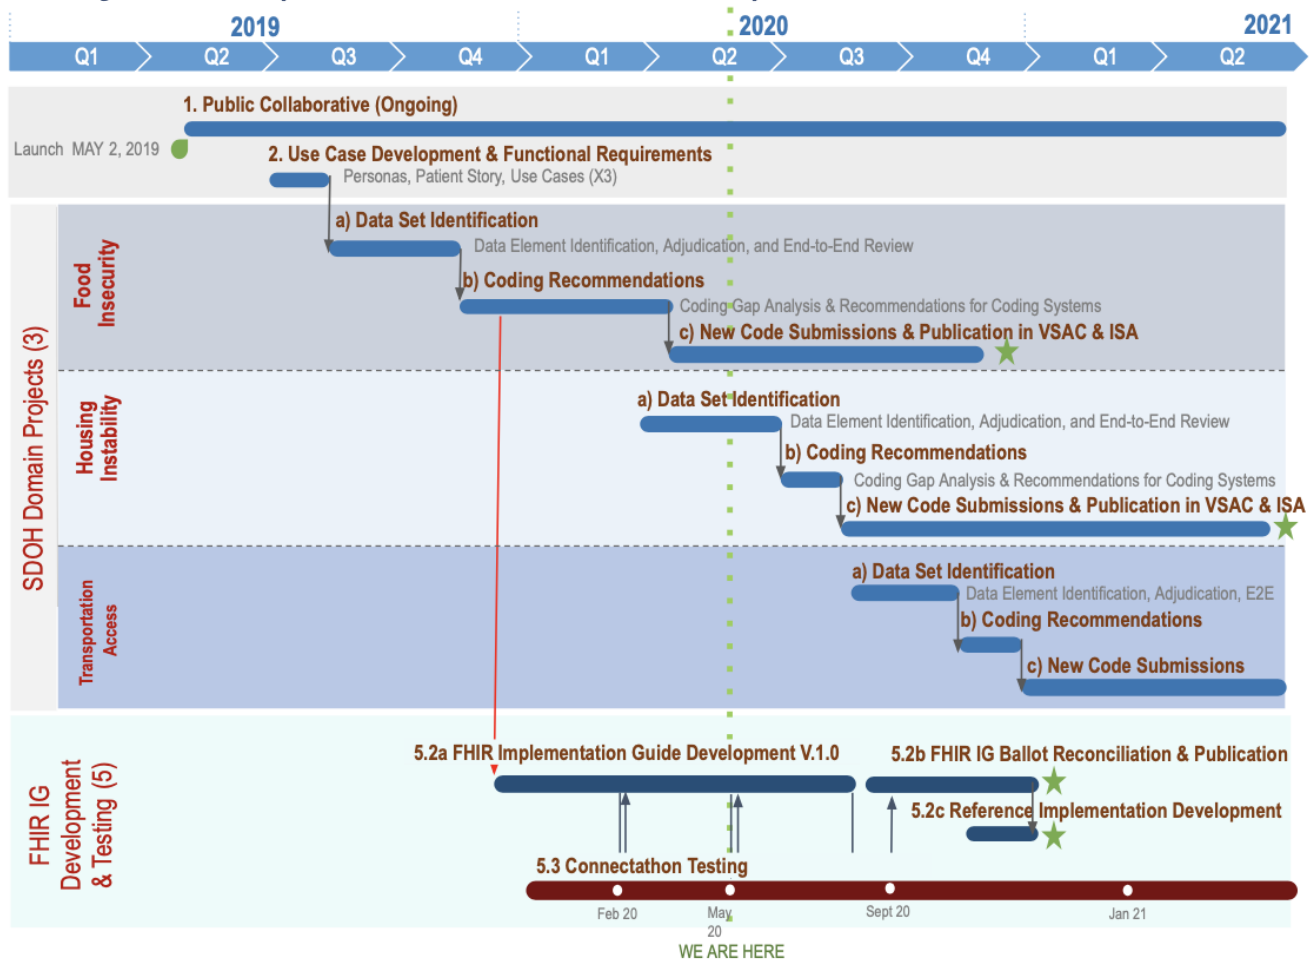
2019
2020
2021
Q1 Q2 Q3 Q4 Q1 Q2 Q3 Q4 Q1 Q2

1. Public Collaborative (Ongoing)
Launch MAY 2, 2019
2. Use Case Development & Functional Requirements
Personas, Patient Story, Use Cases (X3)

SDOH Domain Projects (3)

Food Insecurity
a) Data Set Identification
Data Element Identification, Adjudication, and End-to-End Review
b) Coding Recommendations
Coding Gap Analysis & Recommendations for Coding Systems
c) New Code Submissions & Publication in VSAC & ISA

Housing Instability
a) Data Set Identification
Data Element Identification, Adjudication, and End-to-End Review
b) Coding Recommendations
Coding Gap Analysis & Recommendations for Coding Systems
c) New Code Submissions & Publication in VSAC & ISA

Transportation Access
a) Data Set Identification
Data Element Identification, Adjudication, E2E
b) Coding Recommendations
c) New Code Submissions

FHIR IG Development & Testing (5)
5.2a FHIR Implementation Guide Development V.1.0
5.2b FHIR IG Ballot Reconciliation & Publication
5.2c Reference Implementation Development
5.3 Connectathon Testing
Feb 20
May 20
Sept 20
Jan 21
WE ARE HERE